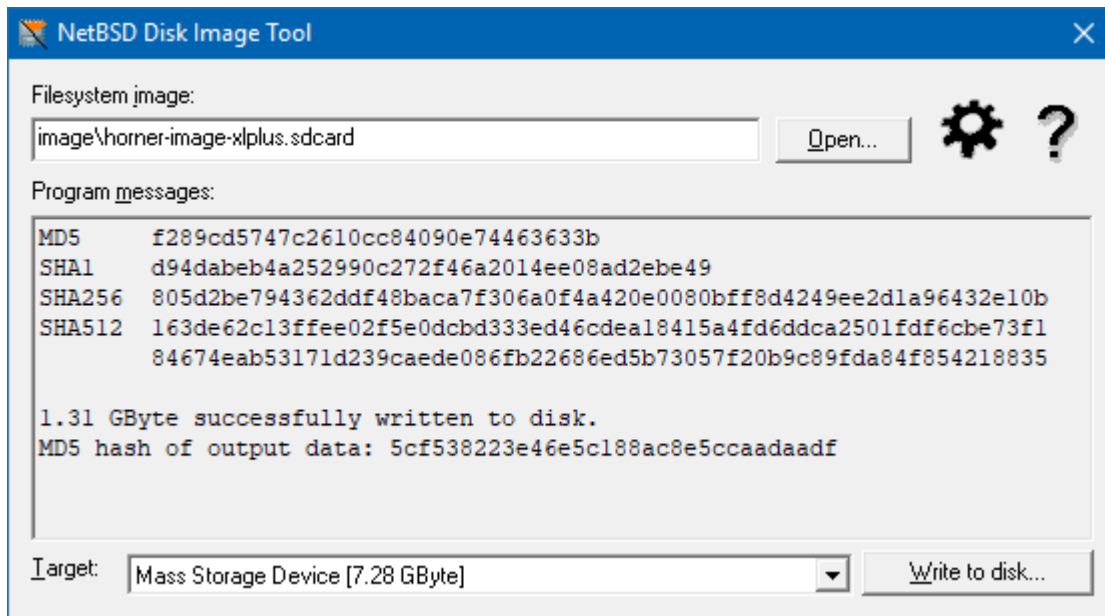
NetBSD Disk Image Tool

Filesystem image:

image\horner-image-xlplus.sdcard

Open...

?

Program messages:

MD5 f289cd5747c2610cc84090e74463633b
SHA1 d94dabeb4a252990c272f46a2014ee08ad2ebe49
SHA256 805d2be794362ddf48baca7f306a0f4a420e0080bff8d4249ee2d1a96432e10b
SHA512 163de62c13ffee02f5e0dcbd333ed46cdea18415a4fd6ddca2501fdf6cbe73f1
84674eab53171d239caede086fb22686ed5b73057f20b9c89fda84f854218835

1.31 GByte successfully written to disk.
MD5 hash of output data: 5cf538223e46e5c188ac8e5ccaadaadf

Target:

Mass Storage Device [7.28 GByte]

Write to disk...